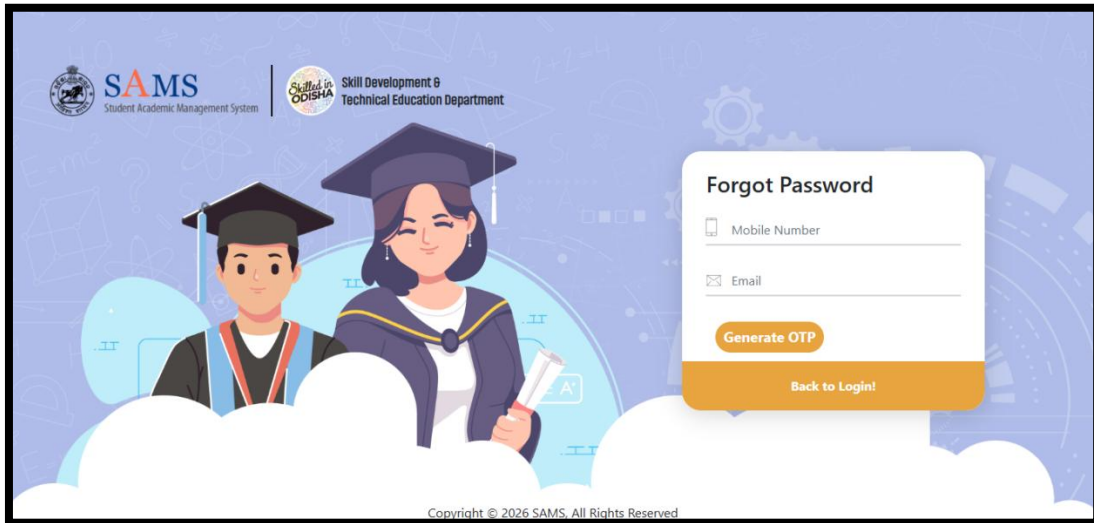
SAMS
Student Academic Management System

Skilled in ODISHA

Skill Development &
Technical Education Department

Forgot Password

Mobile Number

Email

Generate OTP

Back to Login!

Copyright © 2026 SAMS, All Rights Reserved